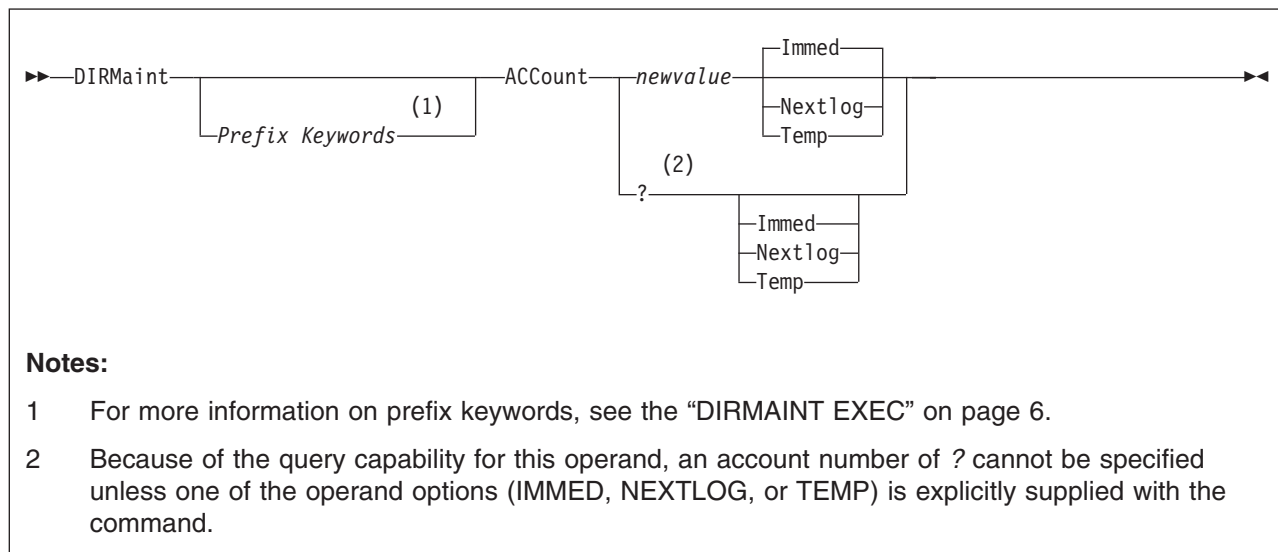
DIRMaint Prefix Keywords (1) ACCount newvalue Immed Nextlog Temp ? (2) Immed Nextlog Temp

**Notes:**

1 For more information on prefix keywords, see the “DIRMAINT EXEC” on page 6.

2 Because of the query capability for this operand, an account number of *?* cannot be specified unless one of the operand options (IMMED, NEXTLOG, or TEMP) is explicitly supplied with the command.